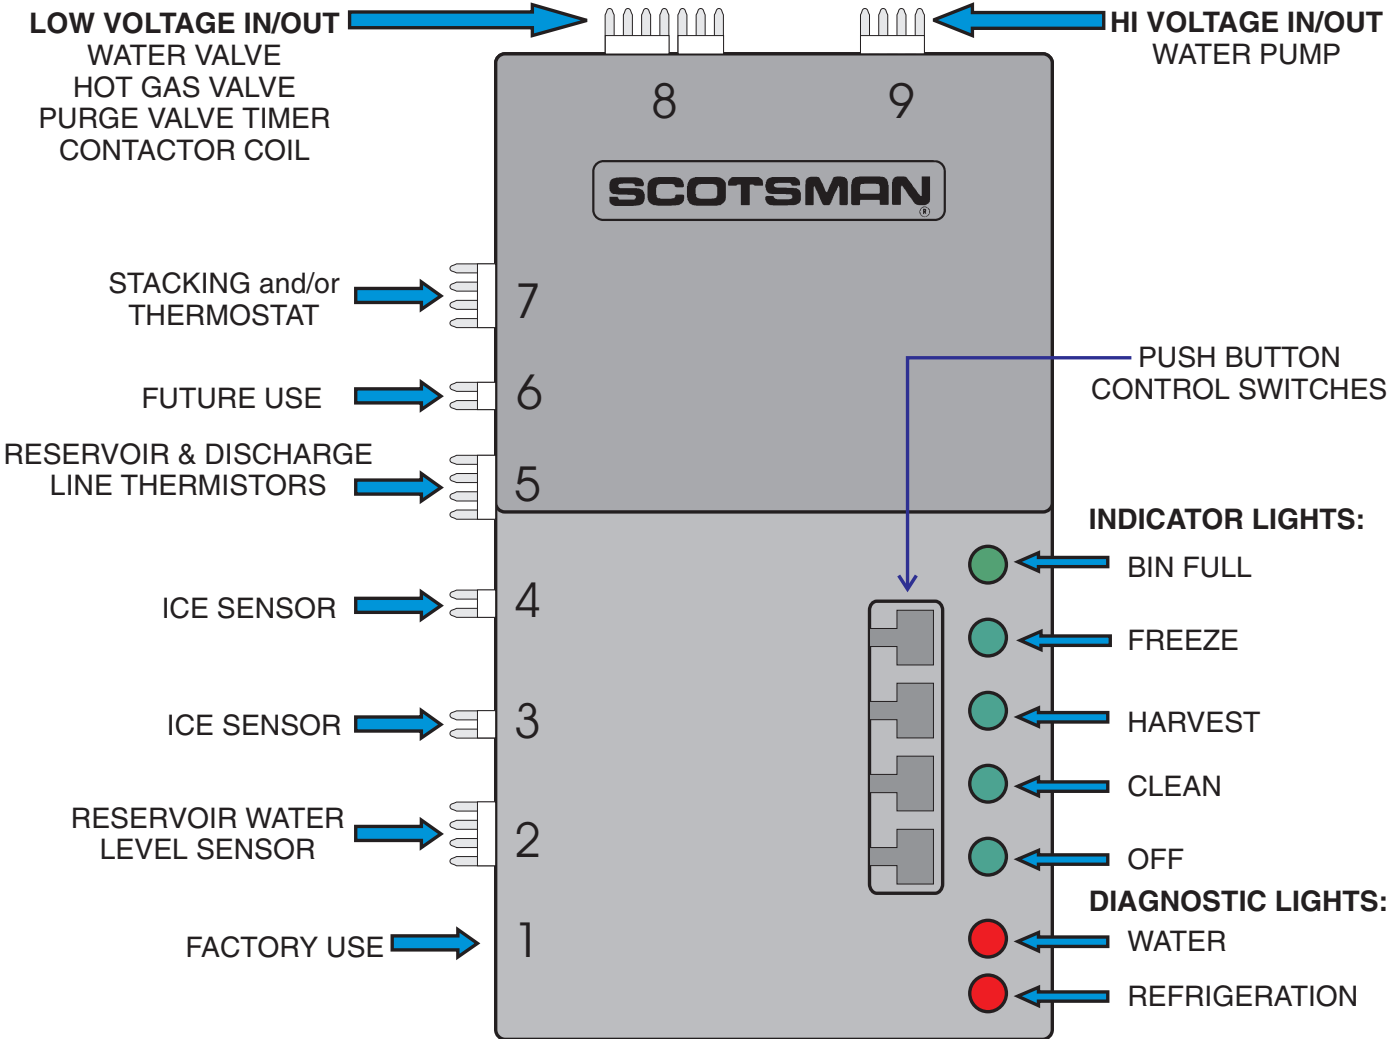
LOW VOLTAGE IN/OUT
WATER VALVE
HOT GAS VALVE
PURGE VALVE TIMER
CONTACTOR COIL

HI VOLTAGE IN/OUT
WATER PUMP

8

9

SCOTSMAN

STACKING and/or
THERMOSTAT

7

FUTURE USE

6

RESERVOIR & DISCHARGE
LINE THERMISTORS

5

PUSH BUTTON
CONTROL SWITCHES

INDICATOR LIGHTS:

ICE SENSOR

4

BIN FULL

FREEZE

ICE SENSOR

3

HARVEST

CLEAN

RESERVOIR WATER
LEVEL SENSOR

2

OFF

DIAGNOSTIC LIGHTS:

FACTORY USE

1

WATER

REFRIGERATION